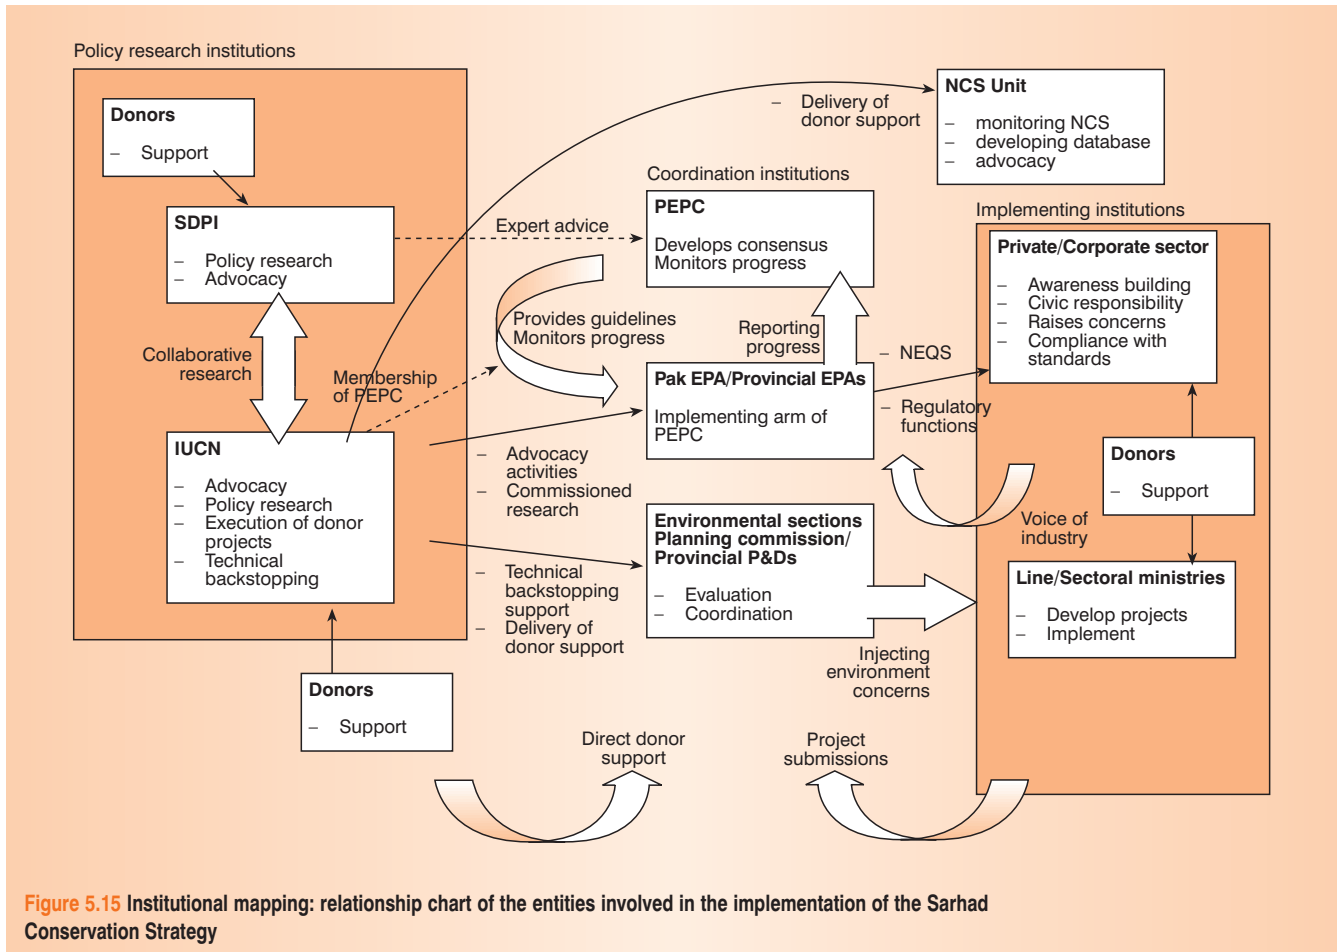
Policy research institutions

Donors
– Support

SDPI
– Policy research
– Advocacy

Collaborative research

IUCN
– Advocacy
– Policy research
– Execution of donor projects
– Technical backstopping

Donors
– Support

– Delivery of donor support

NCS Unit
– monitoring NCS
– developing database
– advocacy

Coordination institutions

PEPC
Develops consensus
Monitors progress

Expert advice

Provides guidelines
Monitors progress

Reporting progress

Membership of PEPC

Pak EPA/Provincial EPAs
Implementing arm of PEPC

– Advocacy activities
– Commissioned research

– NEQS

– Regulatory functions

Environmental sections
Planning commission/
Provincial P&Ds
– Evaluation
– Coordination

– Technical backstopping support
– Delivery of donor support

Injecting environment concerns

Implementing institutions

Private/Corporate sector
– Awareness building
– Civic responsibility
– Raises concerns
– Compliance with standards

Donors
– Support

Voice of industry

Line/Sectoral ministries
– Develop projects
– Implement

Direct donor support

Project submissions

Figure 5.15 Institutional mapping: relationship chart of the entities involved in the implementation of the Sarhad Conservation Strategy